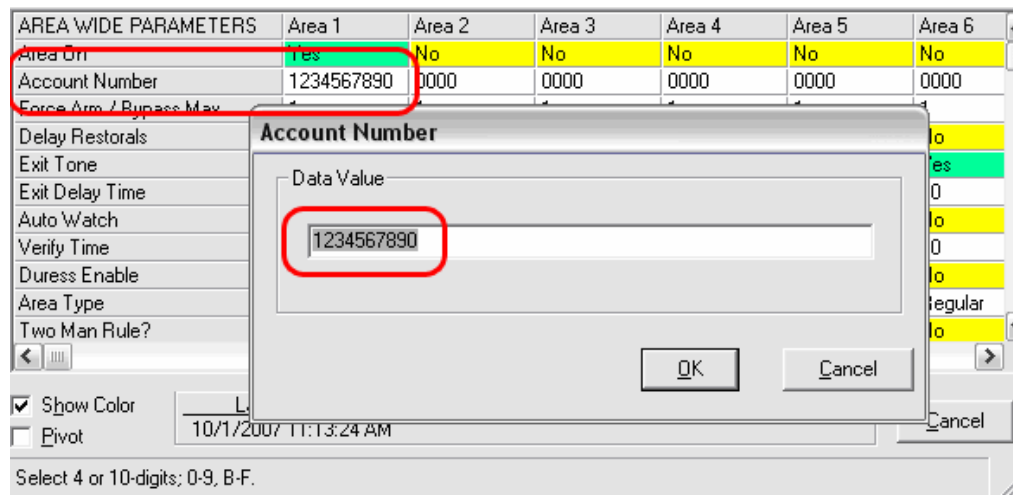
| AREA WIDE PARAMETERS | Area 1 | Area 2 | Area 3 | Area 4 | Area 5 | Area 6 |
|---|---|---|---|---|---|---|
| Area On | Yes | No | No | No | No | No |
| Account Number | 1234567890 | 0000 | 0000 | 0000 | 0000 | 0000 |
| Force Arm / Bypass Max | 1 | 1 | 1 | 1 | 1 | 1 |
| Delay Restorals | | | | | | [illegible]o |
| Exit Tone | | | | | | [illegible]es |
| Exit Delay Time | | | | | | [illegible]0 |
| Auto Watch | | | | | | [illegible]o |
| Verify Time | | | | | | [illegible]0 |
| Duress Enable | | | | | | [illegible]o |
| Area Type | | | | | | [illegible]egular |
| Two Man Rule? | | | | | | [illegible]o |

Account Number

Data Value

1234567890

OK

Cancel

Show Color

Pivot

L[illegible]

10/1/2007 11:13:24 AM

Cancel

Select 4 or 10-digits; 0-9, B-F.